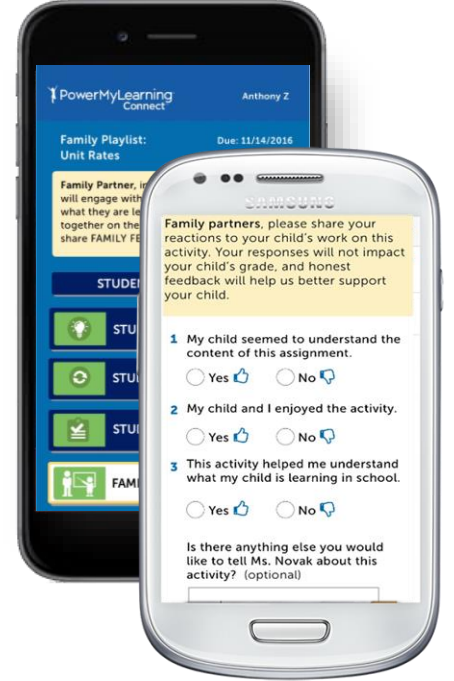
PowerMyLearning Connect

Anthony Z

Family Playlist: Unit Rates

Due: 11/14/2016

Family Partner, in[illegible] will engage with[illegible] what they are le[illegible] together on the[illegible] share FAMILY FE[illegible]

STUDE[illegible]

STU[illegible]

STU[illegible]

STU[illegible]

FAM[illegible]

SAMSUNG

Family partners, please share your reactions to your child's work on this activity. Your responses will not impact your child's grade, and honest feedback will help us better support your child.

1 My child seemed to understand the content of this assignment.

Yes No

2 My child and I enjoyed the activity.

Yes No

3 This activity helped me understand what my child is learning in school.

Yes No

Is there anything else you would like to tell Ms. Novak about this activity? (optional)